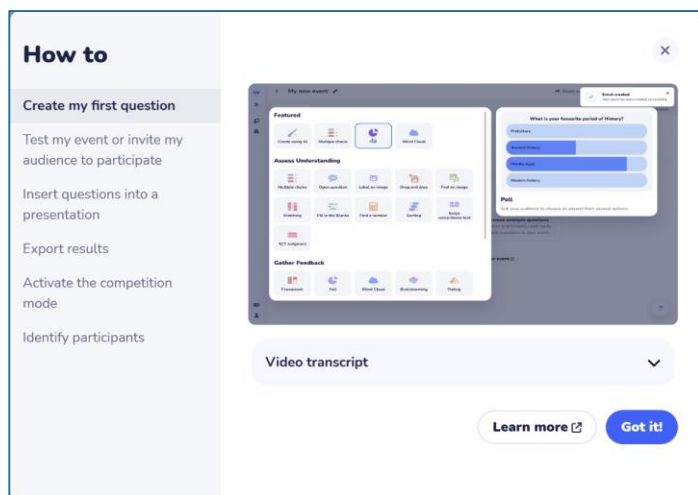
How to

Create my first question

Test my event or invite my audience to participate

Insert questions into a presentation

Export results

Activate the competition mode

Identify participants

My new event

Featured

Create using AI

Multiple choice

Poll

Word Cloud

Assess Understanding

Multiple choice

Open question

Label an image

Drag and drop

Find on image

Matching

Fill in the blanks

Find a number

Sorting

Script connections test

SJT Judgment

Gather Feedback

Framework

Poll

Word Cloud

Brainstorming

Rating

Event created

What is your favourite period of History?

Prehistory

Ancient History

Middle Ages

Modern history

Poll

Ask your audience to choose an answer from several options.

Video transcript

Learn more

Got it!